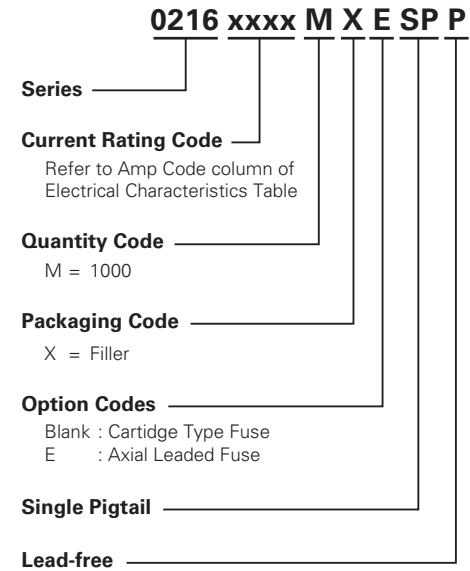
0216 xxxx M X E SP P

Series

Current Rating Code
Refer to Amp Code column of Electrical Characteristics Table

Quantity Code
M = 1000

Packaging Code
X = Filler

Option Codes
Blank : Cartridge Type Fuse
E : Axial Leaded Fuse

Single Pigtail

Lead-free